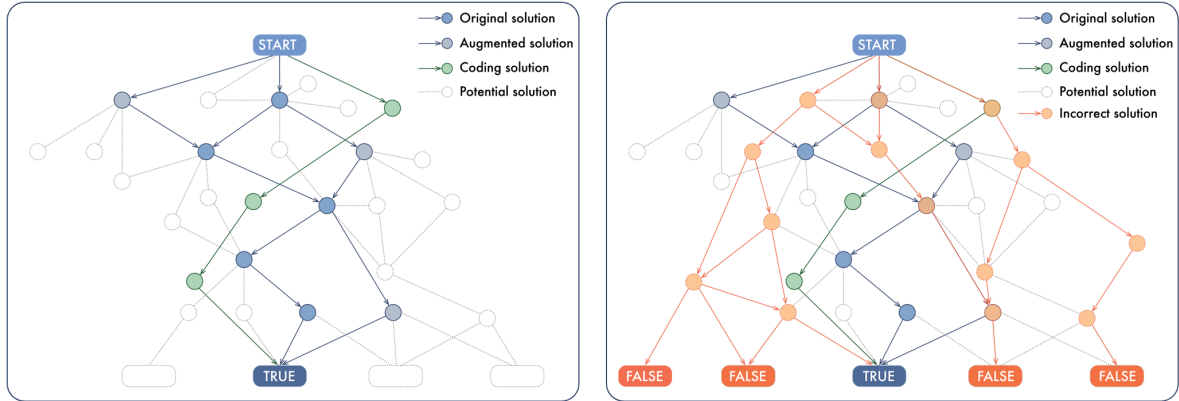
START

Original solution
Augmented solution
Coding solution
Potential solution

TRUE

START

Original solution
Augmented solution
Coding solution
Potential solution
Incorrect solution

FALSE
FALSE
TRUE
FALSE
FALSE